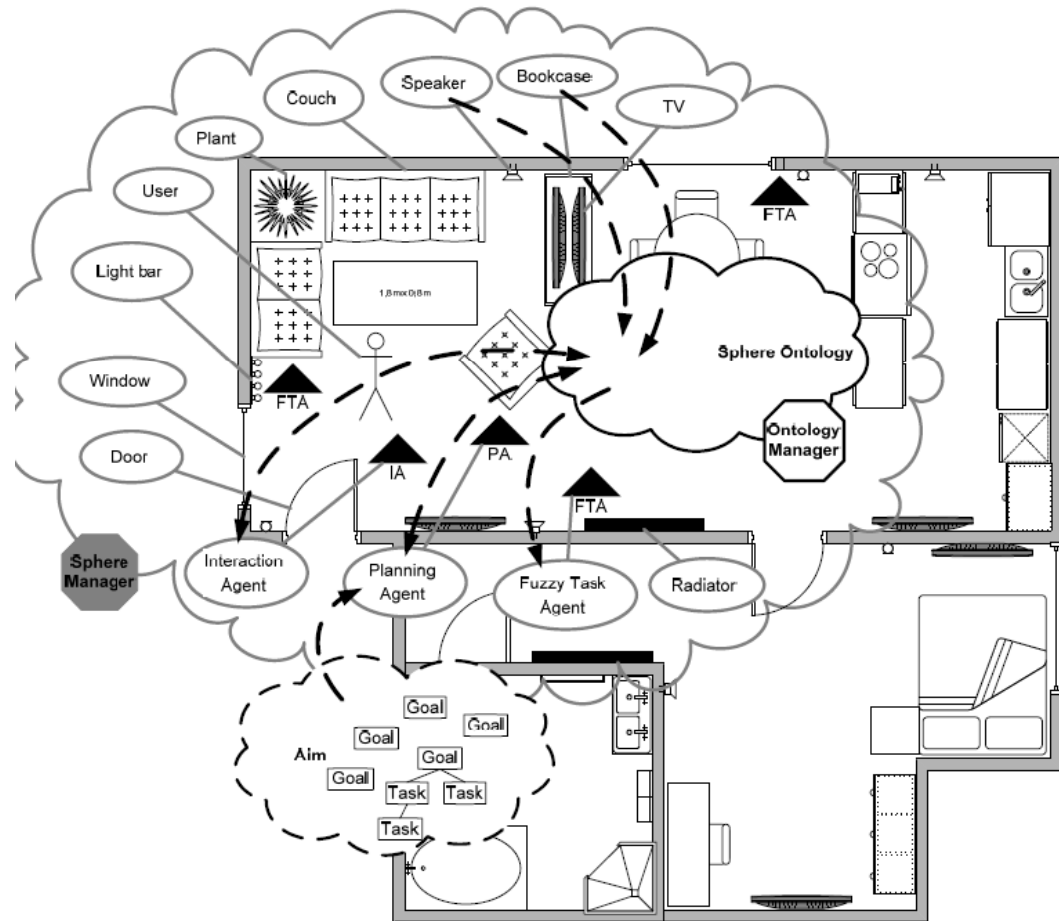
Couch
Speaker
Bookcase
TV
Plant
User
Light bar
Window
Door
FTA
1,8mx0,8m
FTA
Sphere Ontology
Ontology Manager
IA
PA
FTA
Sphere Manager
Interaction Agent
Planning Agent
Fuzzy Task Agent
Radiator
Goal
Goal
Goal
Goal
Goal
Aim
Task
Task
Task